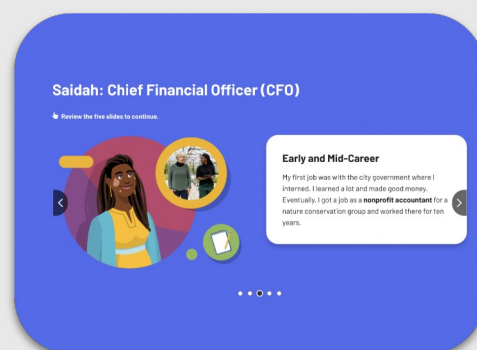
Saidah: Chief Financial Officer (CFO)

Review the five slides to continue.

Early and Mid-Career

My first job was with the city government where I interned. I learned a lot and made good money. Eventually, I got a job as a nonprofit accountant for a nature conservation group and worked there for ten years.